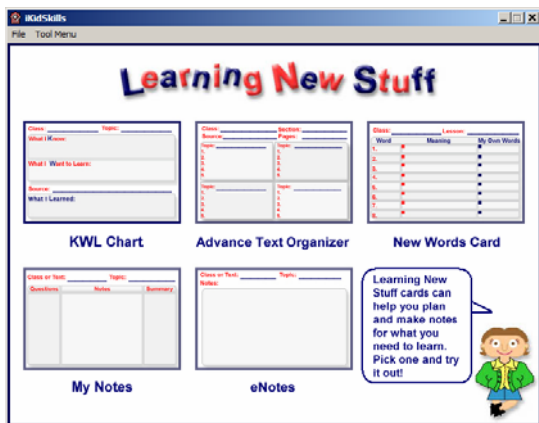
iKidSkills

File Tool Menu

Learning New Stuff

Class: Topic:
What I Know:
What I Want to Learn:
Source:
What I Learned:

KWL Chart

Class: Section:
Source: Pages:
Topic:
1.
2.
3.
4.
5.
Topic:
1.
2.
3.
4.
5.
Topic:
1.
2.
3.
4.
5.
Topic:
1.
2.
3.
4.
5.

Advance Text Organizer

Class: Lesson:
| Word | Meaning | My Own Words |
|---|---|---|
| 1. | | |
| 2. | | |
| 3. | | |
| 4. | | |
| 5. | | |
| 6. | | |
| 7. | | |
| 8. | | |

New Words Card

Class or Text: Topic:
| Questions | Notes | Summary |
|---|---|---|

My Notes

Class or Text: Topic:
Notes:

eNotes

Learning New Stuff cards can help you plan and make notes for what you need to learn. Pick one and try it out!